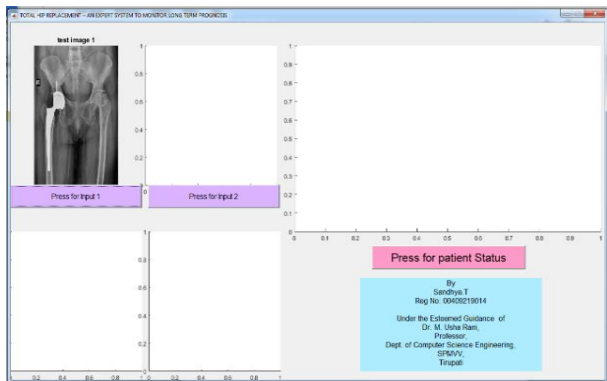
TOTAL HIP REPLACEMENT - AN EXPERT SYSTEM TO MONITOR LONG TERM PROGNOSIS

test image 1

1
0.8
0.6
0.4
0.2
0

Press for Input 1

Press for Input 2

1
0.9
0.8
0.7
0.6
0.5
0.4
0.3
0.2
0.1
0
0 0.1 0.2 0.3 0.4 0.5 0.6 0.7 0.8 0.9 1

Press for patient Status

1
0.8
0.6
0.4
0.2
0
0.2 0.4 0.6 0.8 1 0 0.2 0.4 0.6 0.8 1

By
Sandhya.T
Reg No: 00409219014

Under the Esteemed Guidance of
Dr. M. Usha Rani,
Professor,
Dept. of Computer Science Engineering,
SPMVV,
Tirupati